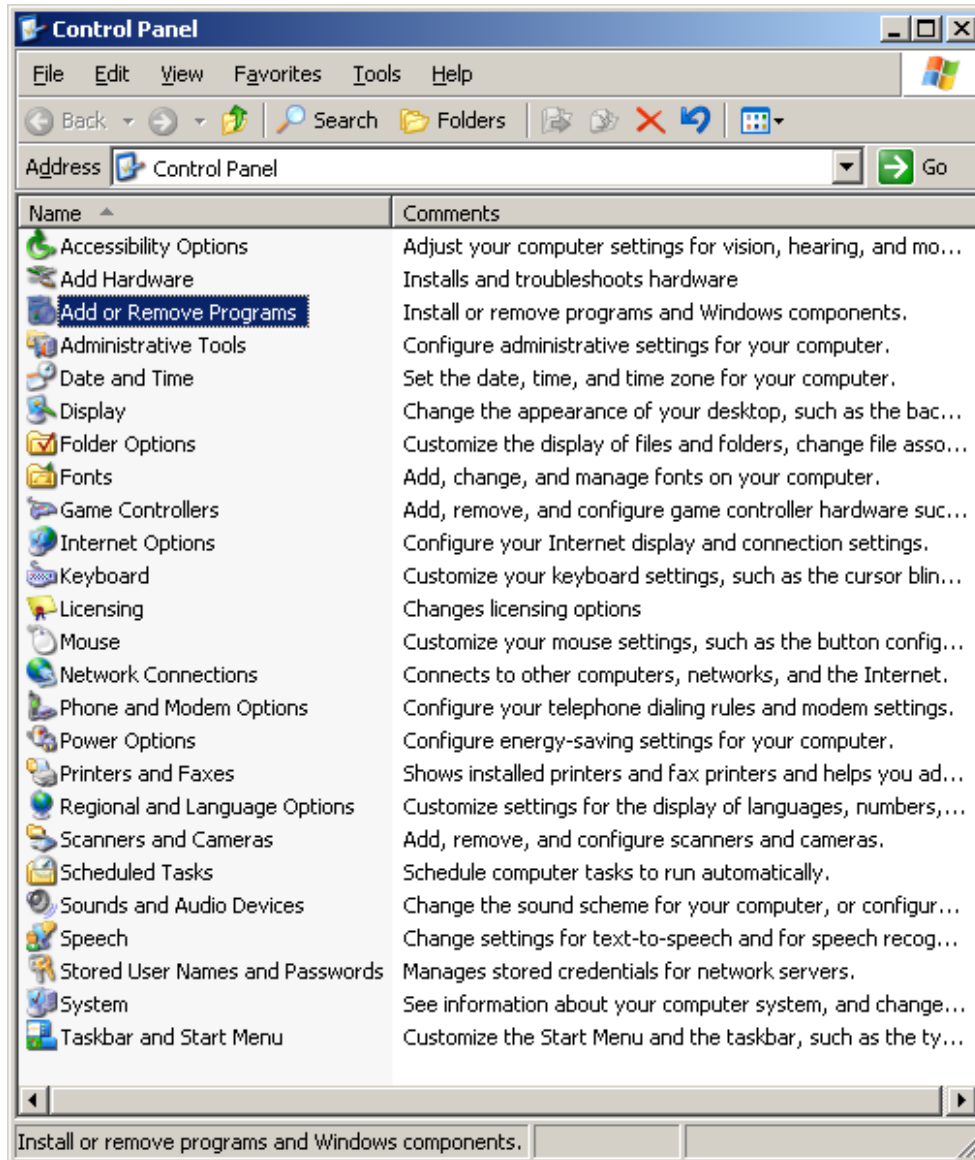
Control Panel

File Edit View Favorites Tools Help

Back Search Folders

Address Control Panel Go

| Name | Comments |
|---|---|
| Accessibility Options | Adjust your computer settings for vision, hearing, and mo... |
| Add Hardware | Installs and troubleshoots hardware |
| Add or Remove Programs | Install or remove programs and Windows components. |
| Administrative Tools | Configure administrative settings for your computer. |
| Date and Time | Set the date, time, and time zone for your computer. |
| Display | Change the appearance of your desktop, such as the bac... |
| Folder Options | Customize the display of files and folders, change file asso... |
| Fonts | Add, change, and manage fonts on your computer. |
| Game Controllers | Add, remove, and configure game controller hardware suc... |
| Internet Options | Configure your Internet display and connection settings. |
| Keyboard | Customize your keyboard settings, such as the cursor blin... |
| Licensing | Changes licensing options |
| Mouse | Customize your mouse settings, such as the button config... |
| Network Connections | Connects to other computers, networks, and the Internet. |
| Phone and Modem Options | Configure your telephone dialing rules and modem settings. |
| Power Options | Configure energy-saving settings for your computer. |
| Printers and Faxes | Shows installed printers and fax printers and helps you ad... |
| Regional and Language Options | Customize settings for the display of languages, numbers,... |
| Scanners and Cameras | Add, remove, and configure scanners and cameras. |
| Scheduled Tasks | Schedule computer tasks to run automatically. |
| Sounds and Audio Devices | Change the sound scheme for your computer, or configur... |
| Speech | Change settings for text-to-speech and for speech recog... |
| Stored User Names and Passwords | Manages stored credentials for network servers. |
| System | See information about your computer system, and change... |
| Taskbar and Start Menu | Customize the Start Menu and the taskbar, such as the ty... |

Install or remove programs and Windows components.